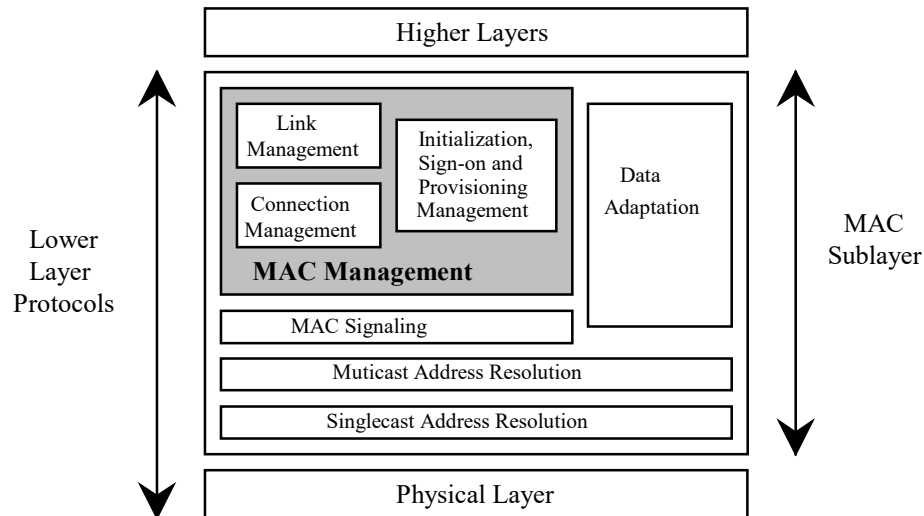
Higher Layers

Lower Layer Protocols

Link Management

Initialization, Sign-on and Provisioning Management

Connection Management

MAC Management

Data Adaptation

MAC Sublayer

MAC Signaling

Muticast Address Resolution

Singlecast Address Resolution

Physical Layer